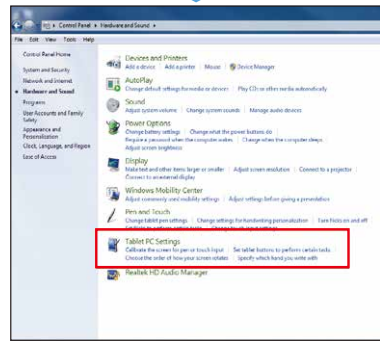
Control Panel ▸ Hardware and Sound ▸

File Edit View Tools Help

Control Panel Home

System and Security

Network and Internet

Hardware and Sound

Programs

User Accounts and Family Safety

Appearance and Personalization

Clock, Language, and Region

Ease of Access

Devices and Printers
Add a device | Add a printer | Mouse | Device Manager

AutoPlay
Change default settings for media or devices | Play CDs or other media automatically

Sound
Adjust system volume | Change system sounds | Manage audio devices

Power Options
Change battery settings | Change what the power buttons do
Require a password when the computer wakes | Change when the computer sleeps
Adjust screen brightness

Display
Make text and other items larger or smaller | Adjust screen resolution | Connect to a projector
Connect to an external display

Windows Mobility Center
Adjust commonly used mobility settings | Adjust settings before giving a presentation

Pen and Touch
Change tablet pen settings | Change settings for handwriting personalization | Turn flicks on and off
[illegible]

Tablet PC Settings
Calibrate the screen for pen or touch input | Set tablet buttons to perform certain tasks
Choose the order of how your screen rotates | Specify which hand you write with

Realtek HD Audio Manager